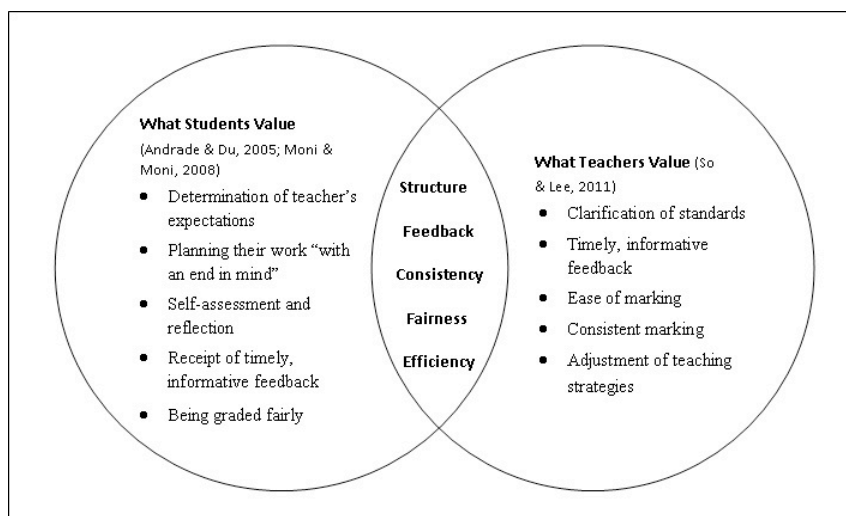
What Students Value (Andrade & Du, 2005; Moni & Moni, 2008)

- Determination of teacher's expectations
- Planning their work "with an end in mind"
- Self-assessment and reflection
- Receipt of timely, informative feedback
- Being graded fairly

Structure

Feedback

Consistency

Fairness

Efficiency

What Teachers Value (So & Lee, 2011)

- Clarification of standards
- Timely, informative feedback
- Ease of marking
- Consistent marking
- Adjustment of teaching strategies